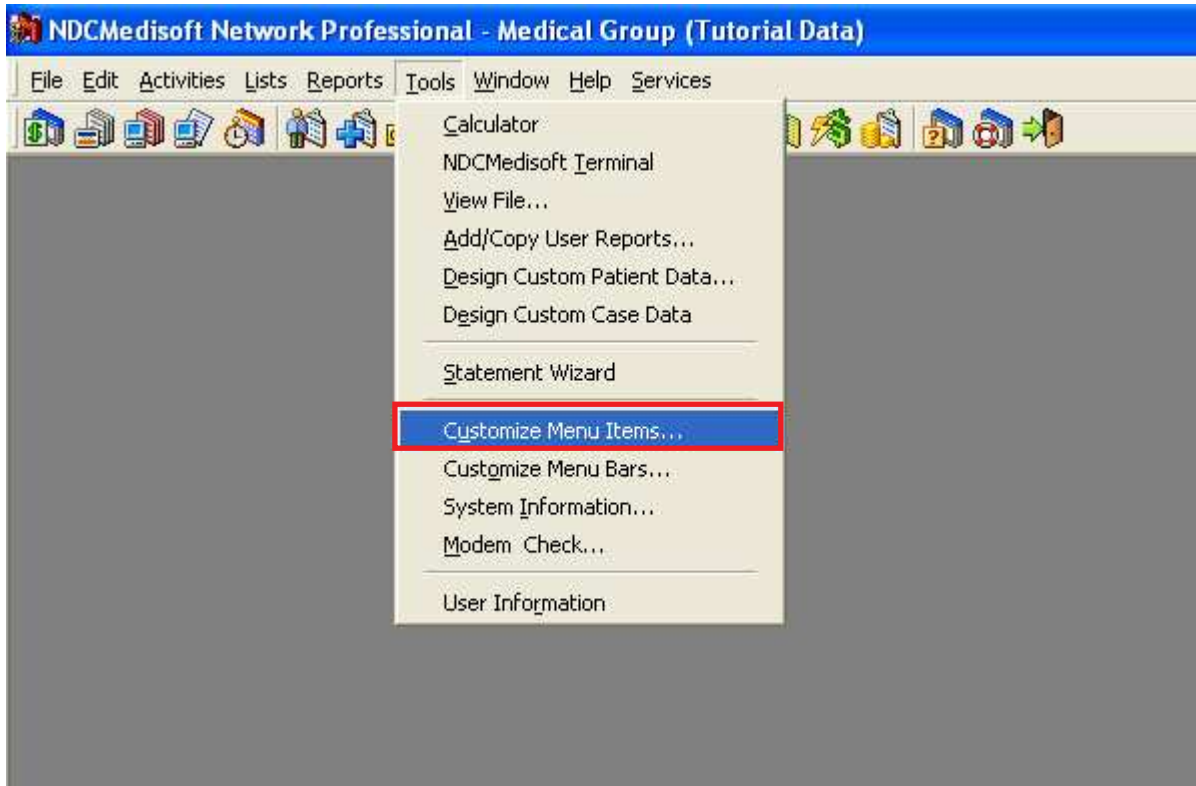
NDCMedisoft Network Professional - Medical Group (Tutorial Data)

File Edit Activities Lists Reports Tools Window Help Services

Calculator
NDCMedisoft Terminal
View File...
Add/Copy User Reports...
Design Custom Patient Data...
Design Custom Case Data
Statement Wizard
Customize Menu Items...
Customize Menu Bars...
System Information...
Modem Check...
User Information